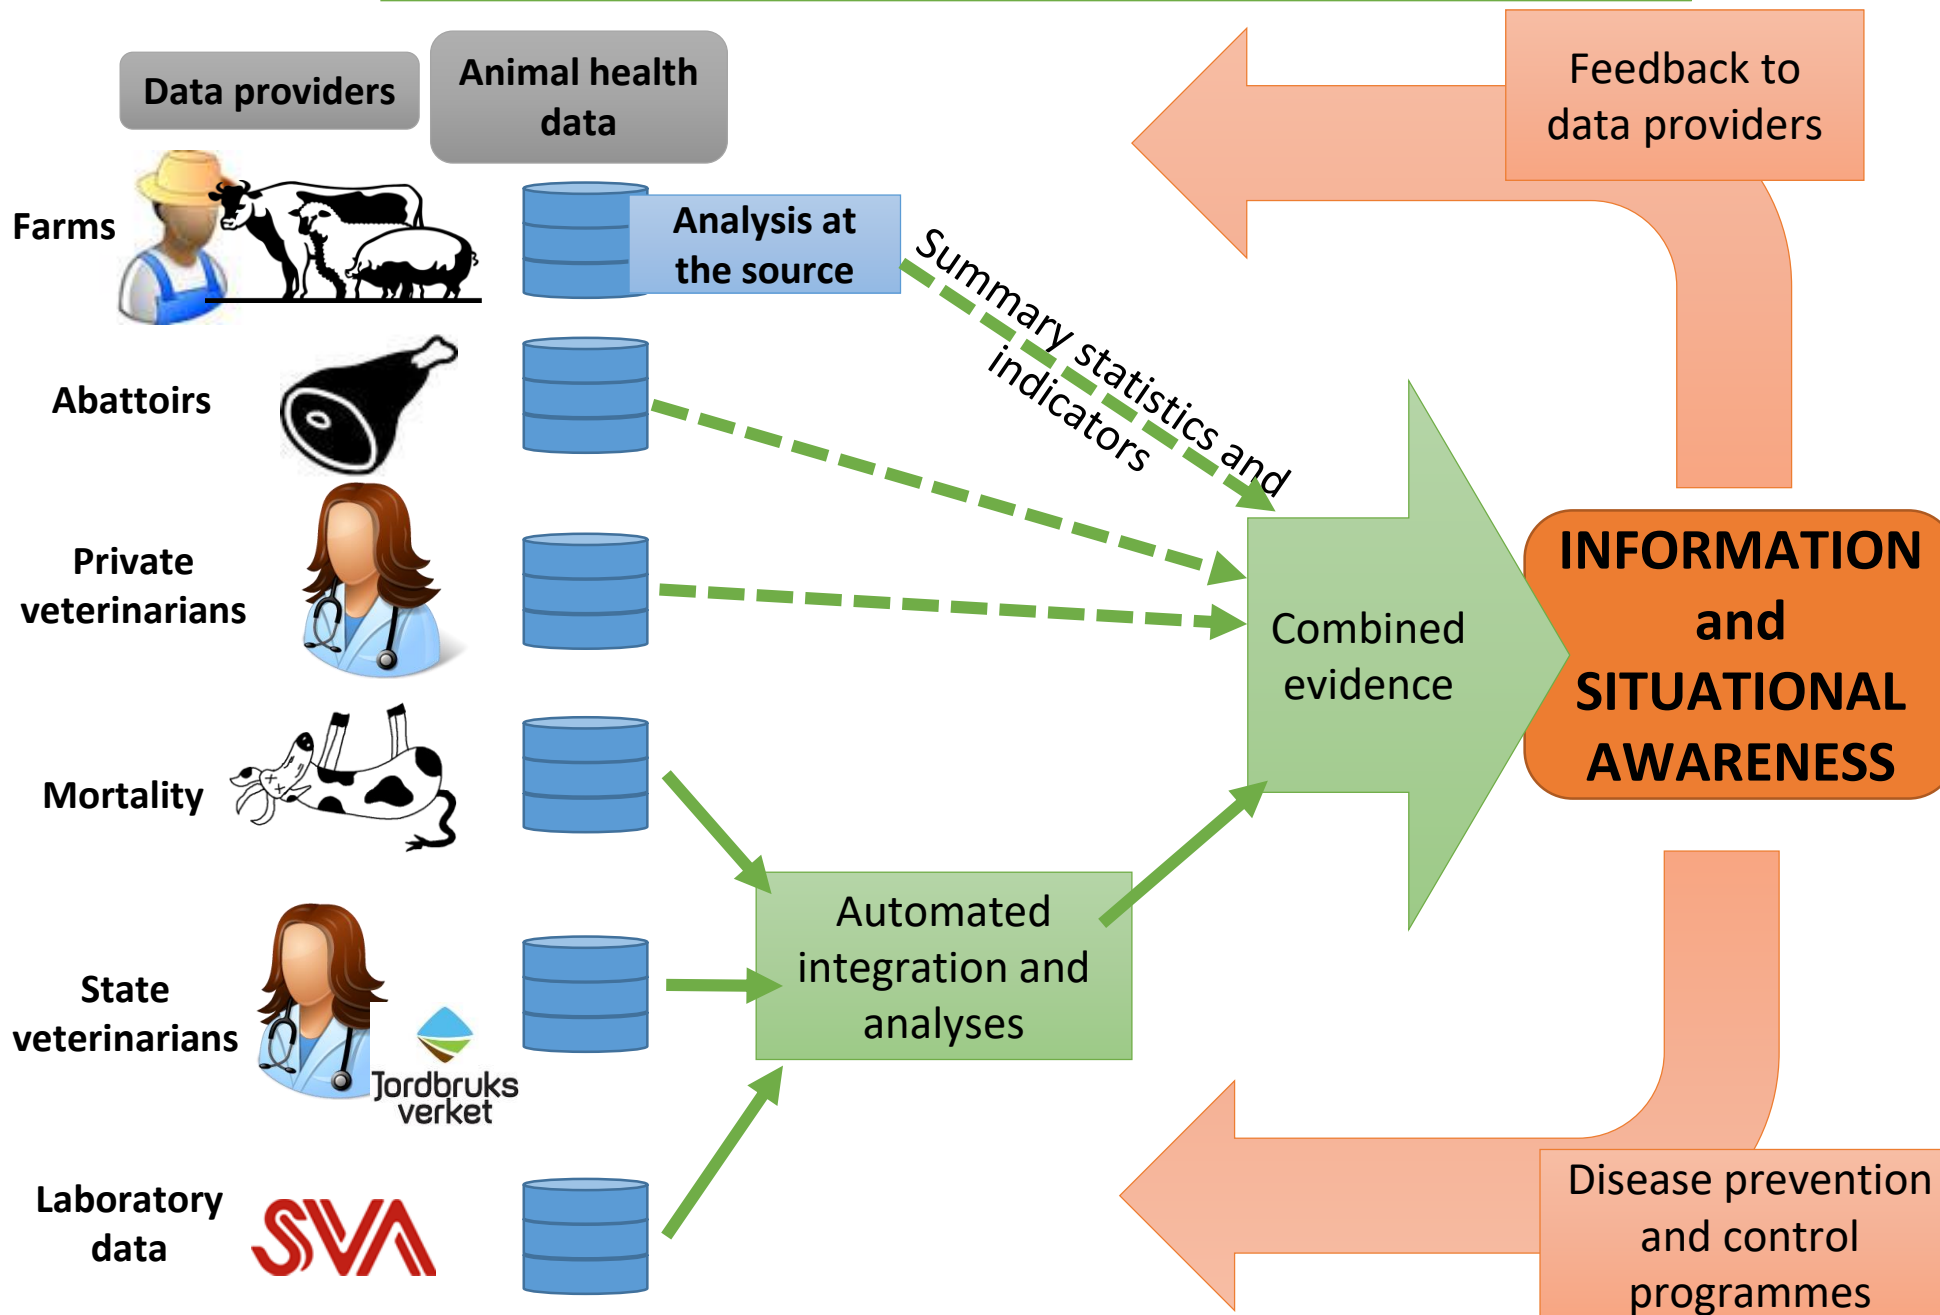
Data providers

Animal health data

Feedback to data providers

Farms

Analysis at the source

Summary statistics and indicators

Abattoirs

Private veterinarians

Combined evidence

INFORMATION and SITUATIONAL AWARENESS

Mortality

Automated integration and analyses

State veterinarians

Jordbruks verket

Laboratory data

SVA

Disease prevention and control programmes